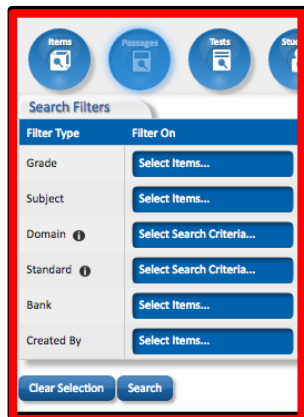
Items

Passages

Tests

Stud

Search Filters

| Filter Type | Filter On |
|---|---|
| Grade | Select Items... |
| Subject | Select Items... |
| Domain | Select Search Criteria... |
| Standard | Select Search Criteria... |
| Bank | Select Items... |
| Created By | Select Items... |

Clear Selection

Search